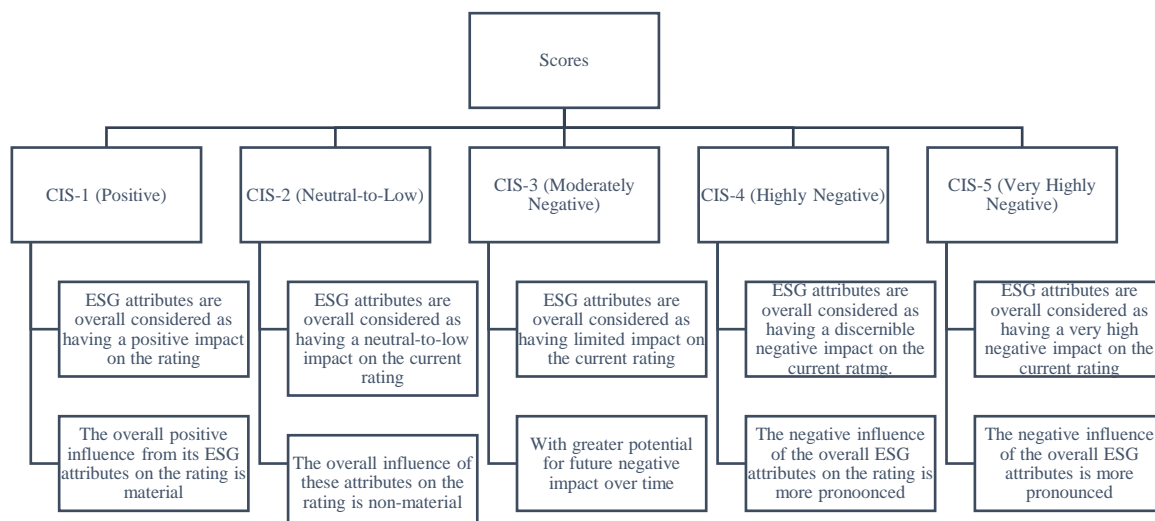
Scores

CIS-1 (Positive)

ESG attributes are overall considered as having a positive impact on the rating

The overall positive influence from its ESG attributes on the rating is material

CIS-2 (Neutral-to-Low)

ESG attributes are overall considered as having a neutral-to-low impact on the current rating

The overall influence of these attributes on the rating is non-material

CIS-3 (Moderately Negative)

ESG attributes are overall considered as having limited impact on the current rating

With greater potential for future negative impact over time

CIS-4 (Highly Negative)

ESG attributes are overall considered as having a discernible negative impact on the current ratmg.

The negative influence of the overall ESG attributes on the rating is more pronoonced

CIS-5 (Very Highly Negative)

ESG attributes are overall considered as having a very high negative impact on the current rating

The negative influence of the overall ESG attributes is more pronounced